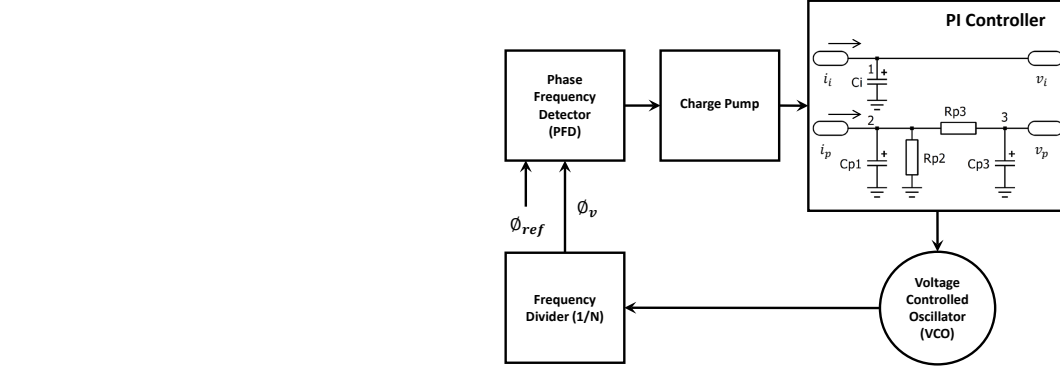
PI Controller

Phase Frequency Detector (PFD)

Charge Pump

$i_i$

Ci

1

+

$v_i$

Rp3

$i_p$

2

3

$v_p$

Cp1

+

Rp2

Cp3

+

$\emptyset_{ref}$

$\emptyset_v$

Frequency Divider (1/N)

Voltage Controlled Oscillator (VCO)